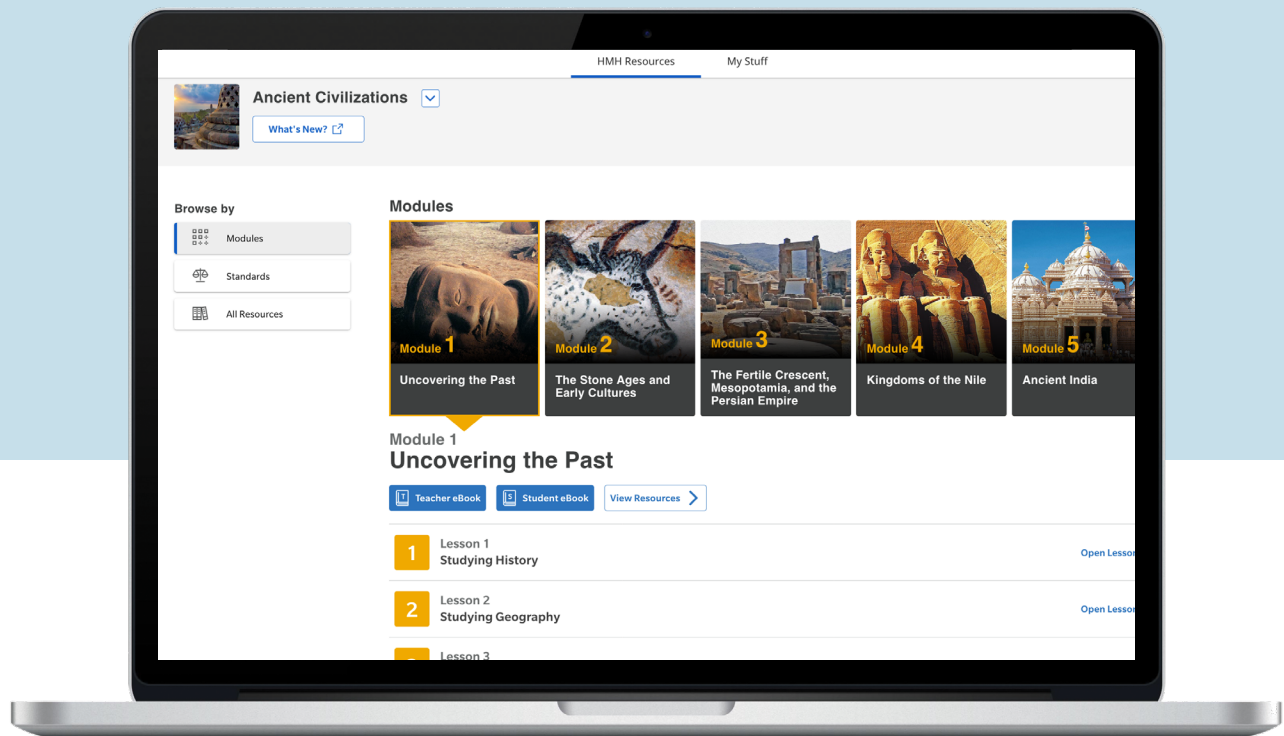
HMH Resources My Stuff

Ancient Civilizations

What's New?

Browse by

Modules

Standards

All Resources

Modules

Module 1
Uncovering the Past

Module 2
The Stone Ages and Early Cultures

Module 3
The Fertile Crescent, Mesopotamia, and the Persian Empire

Module 4
Kingdoms of the Nile

Module 5
Ancient India

Module 1
Uncovering the Past

Teacher eBook Student eBook View Resources

1 Lesson 1
Studying History
Open Lesso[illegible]

2 Lesson 2
Studying Geography
Open Lesso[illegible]

Lesson 3